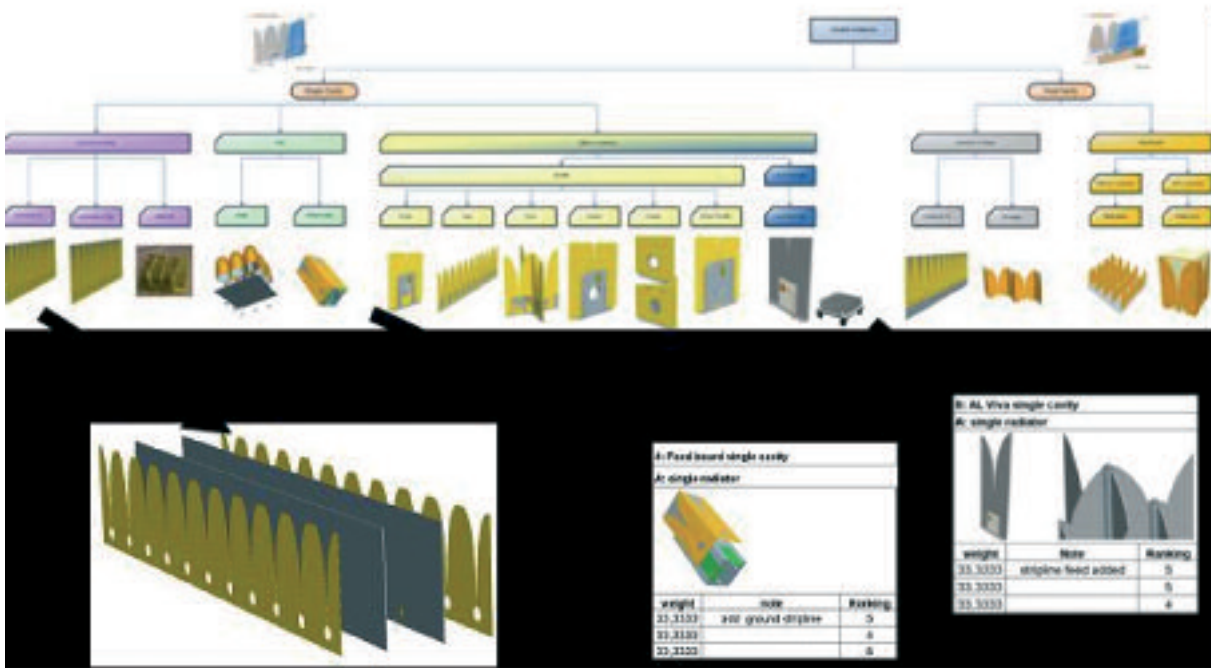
A: Feed board single cavity
A: single radiator

| weight | note | Ranking |
|---|---|---|
| 33.3333 | add ground stripline | 5 |
| 33.3333 | | 4 |
| 33.3333 | | 6 |

B: AL Viva single cavity
A: single radiator

| weight | Note | Ranking |
|---|---|---|
| 33.3333 | stripline feed added | 5 |
| 33.3333 | | 5 |
| 33.3333 | | 4 |